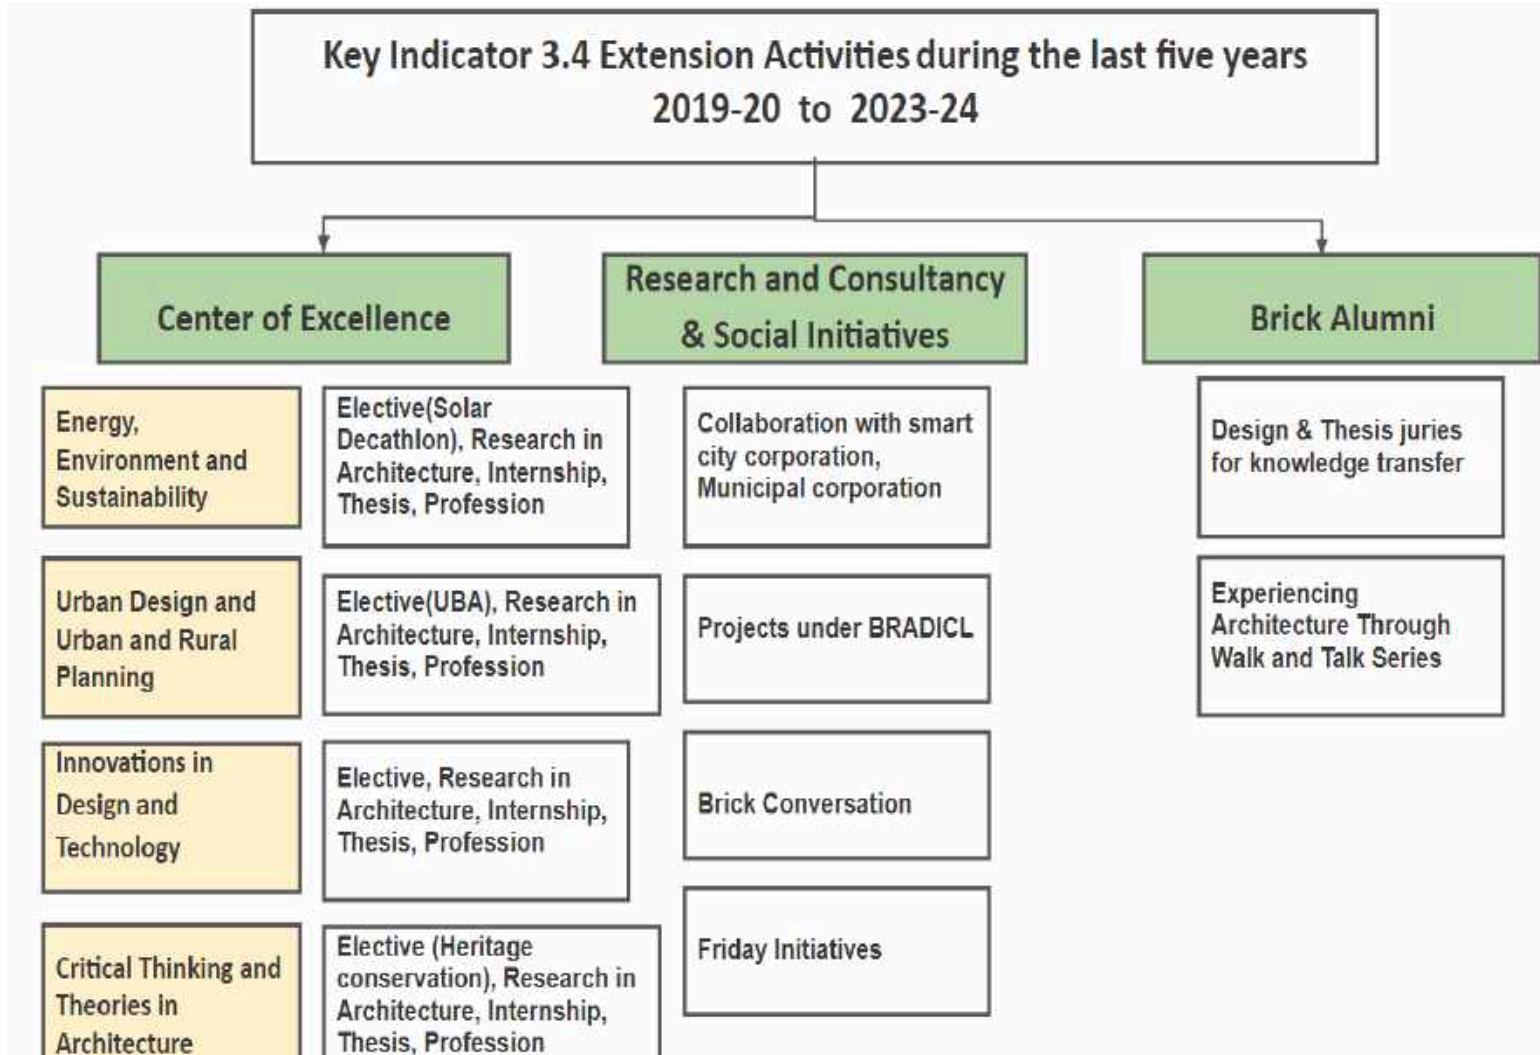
Key Indicator 3.4 Extension Activities during the last five years
2019-20 to 2023-24

Center of Excellence

Research and Consultancy & Social Initiatives

Brick Alumni

Energy, Environment and Sustainability

Elective(Solar Decathlon), Research in Architecture, Internship, Thesis, Profession

Urban Design and Urban and Rural Planning

Elective(UBA), Research in Architecture, Internship, Thesis, Profession

Innovations in Design and Technology

Elective, Research in Architecture, Internship, Thesis, Profession

Critical Thinking and Theories in Architecture

Elective (Heritage conservation), Research in Architecture, Internship, Thesis, Profession

Collaboration with smart city corporation, Municipal corporation

Projects under BRADICL

Brick Conversation

Friday Initiatives

Design & Thesis juries for knowledge transfer

Experiencing Architecture Through Walk and Talk Series